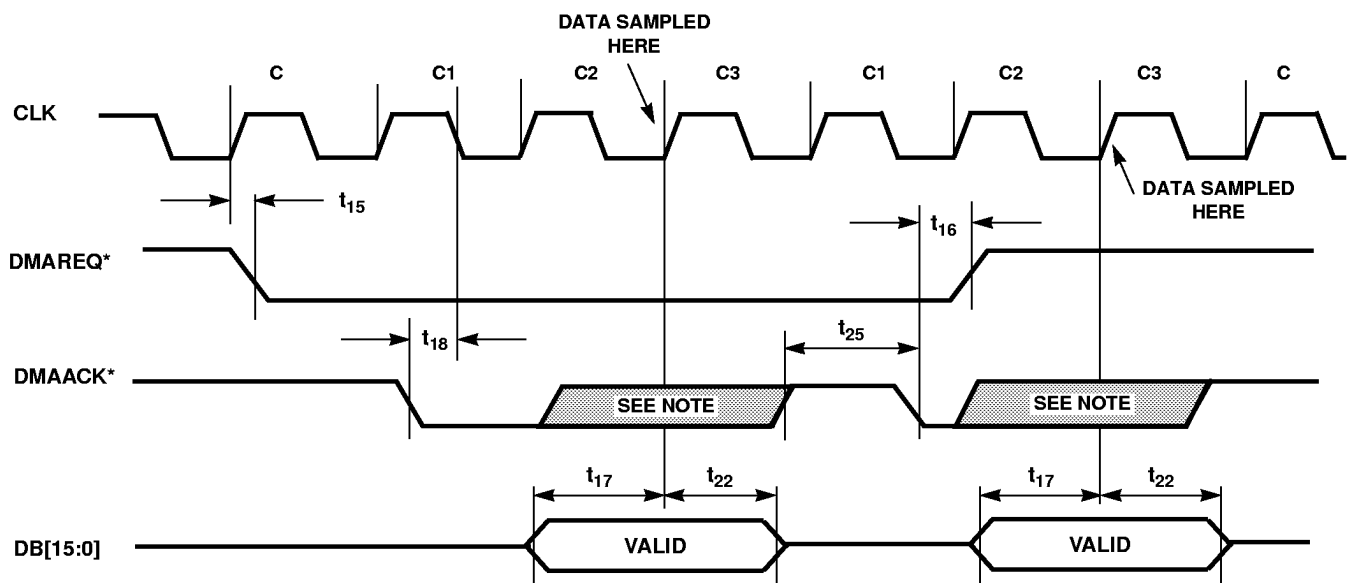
DATA SAMPLED HERE

C C1 C2 C3 C1 C2 C3 C

CLK

DATA SAMPLED HERE

$t_{15}$

$t_{16}$

DMAREQ*

$t_{18}$

$t_{25}$

DMAACK*

SEE NOTE

SEE NOTE

$t_{17}$ $t_{22}$

$t_{17}$ $t_{22}$

DB[15:0]

VALID

VALID